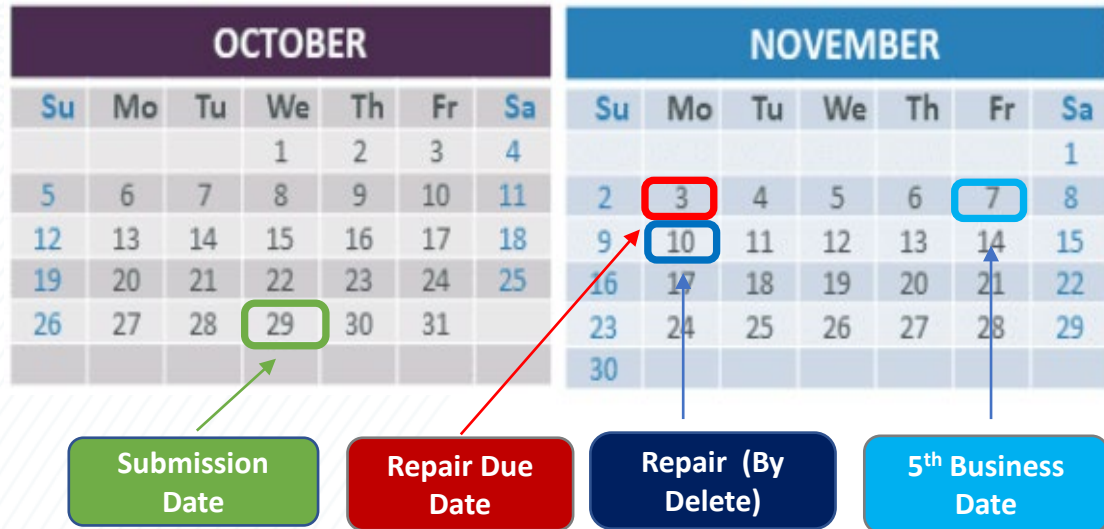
OCTOBER

| Su | Mo | Tu | We | Th | Fr | Sa |
|---|---|---|---|---|---|---|
| | | | 1 | 2 | 3 | 4 |
| 5 | 6 | 7 | 8 | 9 | 10 | 11 |
| 12 | 13 | 14 | 15 | 16 | 17 | 18 |
| 19 | 20 | 21 | 22 | 23 | 24 | 25 |
| 26 | 27 | 28 | 29 | 30 | 31 | |

NOVEMBER

| Su | Mo | Tu | We | Th | Fr | Sa |
|---|---|---|---|---|---|---|
| | | | | | | 1 |
| 2 | 3 | 4 | 5 | 6 | 7 | 8 |
| 9 | 10 | 11 | 12 | 13 | 14 | 15 |
| 16 | 17 | 18 | 19 | 20 | 21 | 22 |
| 23 | 24 | 25 | 26 | 27 | 28 | 29 |
| 30 | | | | | | |

Submission Date

Repair Due Date

Repair (By Delete)

5$^{th}$ Business Date